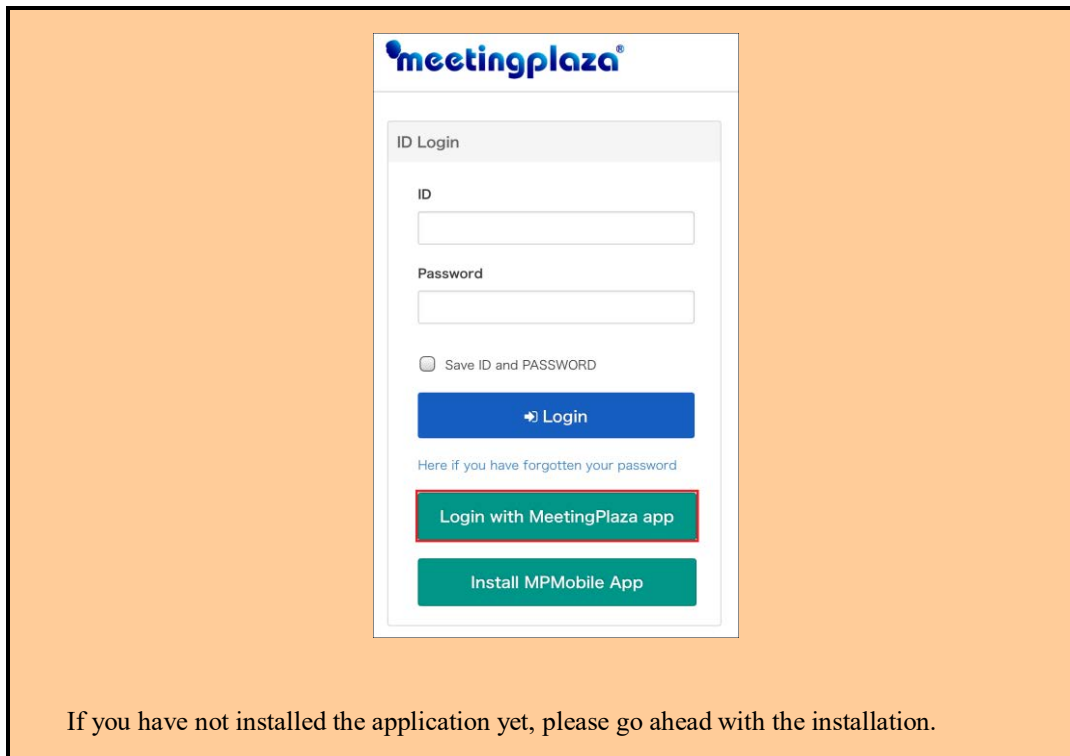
meetingplaza®

ID Login

ID

Password

Save ID and PASSWORD

Login

Here if you have forgotten your password

Login with MeetingPlaza app

Install MPMobile App

If you have not installed the application yet, please go ahead with the installation.